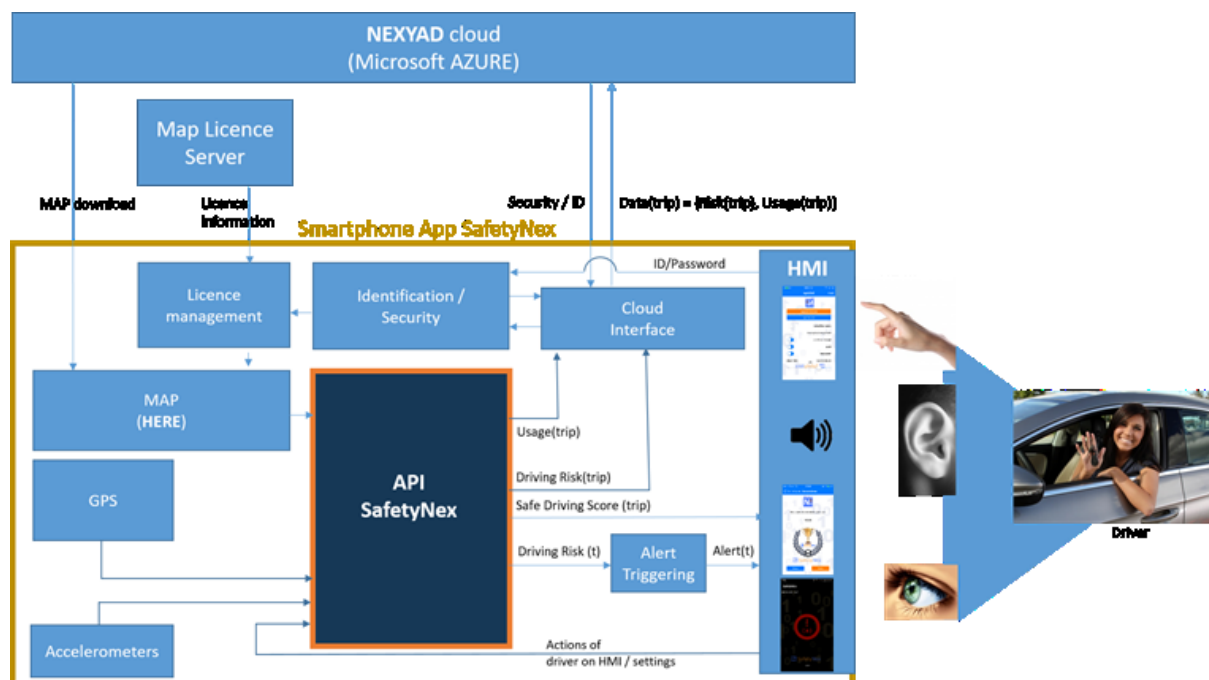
NEXYAD cloud
(Microsoft AZURE)

Map Licence Server

MAP download

Licence information

Security / ID

Data(trip) = (Risk(trip), Usage(trip))

Smartphone App SafetyNex

ID/Password

HMI

Licence management

Identification / Security

Cloud Interface

MAP
(HERE)

Usage(trip)

API
SafetyNex

Driving Risk(trip)

GPS

Safe Driving Score (trip)

Driving Risk (t)

Alert Triggering

Alert(t)

Accelerometers

Actions of driver on HMI / settings

Driver